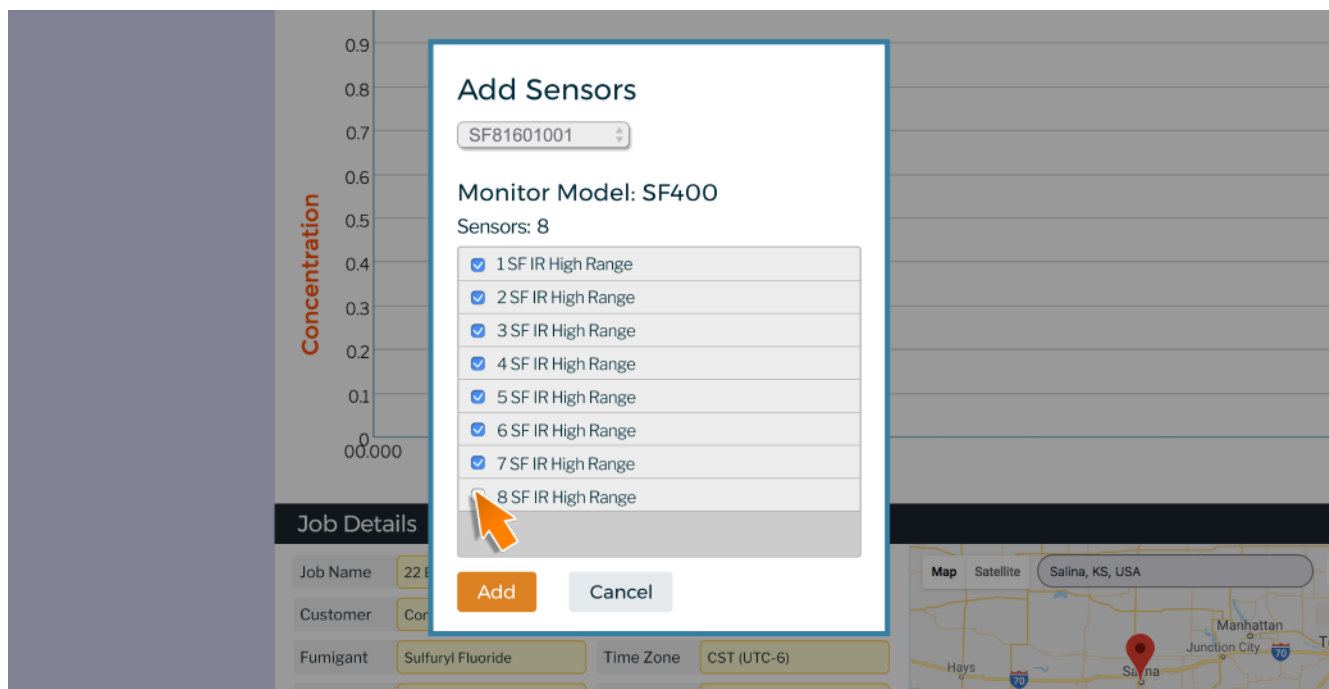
0.9
0.8
0.7
0.6
0.5
0.4
0.3
0.2
0.1
0
00.000

Concentration

Add Sensors

SF81601001

Monitor Model: SF400

Sensors: 8

1 SF IR High Range
2 SF IR High Range
3 SF IR High Range
4 SF IR High Range
5 SF IR High Range
6 SF IR High Range
7 SF IR High Range
8 SF IR High Range

Add
Cancel

Job Details

Job Name | 22 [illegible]
Customer | Cor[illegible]
Fumigant | Sulfuryl Fluoride
Time Zone | CST (UTC-6)

Map
Satellite
Salina, KS, USA
Manhattan
Junction City
70
Hays
70
Sa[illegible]na
T